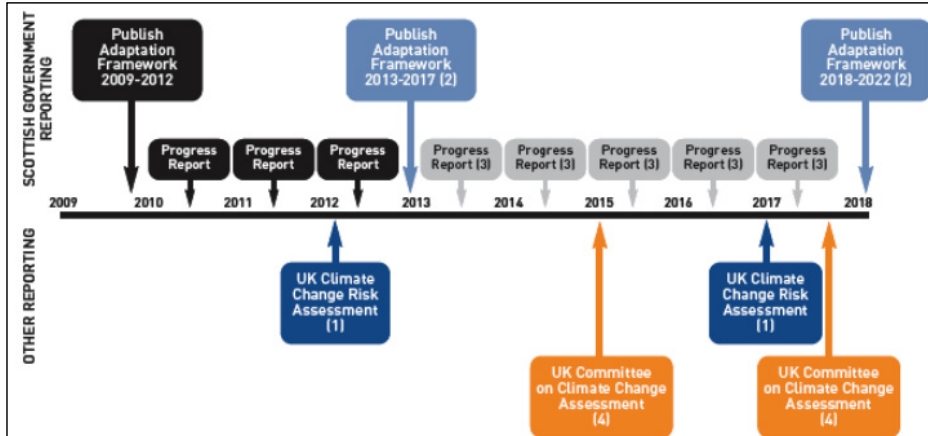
SCOTTISH GOVERNMENT REPORTING

Publish Adaptation Framework 2009-2012

Publish Adaptation Framework 2013-2017 (2)

Publish Adaptation Framework 2018-2022 (2)

Progress Report

Progress Report

Progress Report

Progress Report (3)

Progress Report (3)

Progress Report (3)

Progress Report (3)

Progress Report (3)

2009 2010 2011 2012 2013 2014 2015 2016 2017 2018

OTHER REPORTING

UK Climate Change Risk Assessment (1)

UK Committee on Climate Change Assessment (4)

UK Climate Change Risk Assessment (1)

UK Committee on Climate Change Assessment (4)